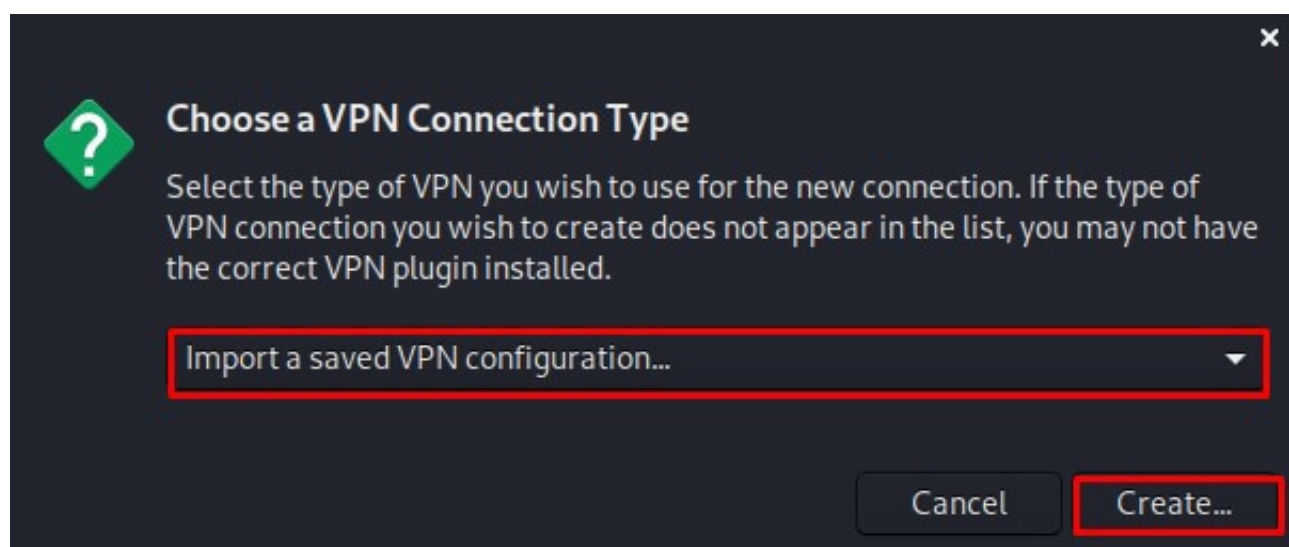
×

?

Choose a VPN Connection Type

Select the type of VPN you wish to use for the new connection. If the type of VPN connection you wish to create does not appear in the list, you may not have the correct VPN plugin installed.

Import a saved VPN configuration...

Cancel

Create...